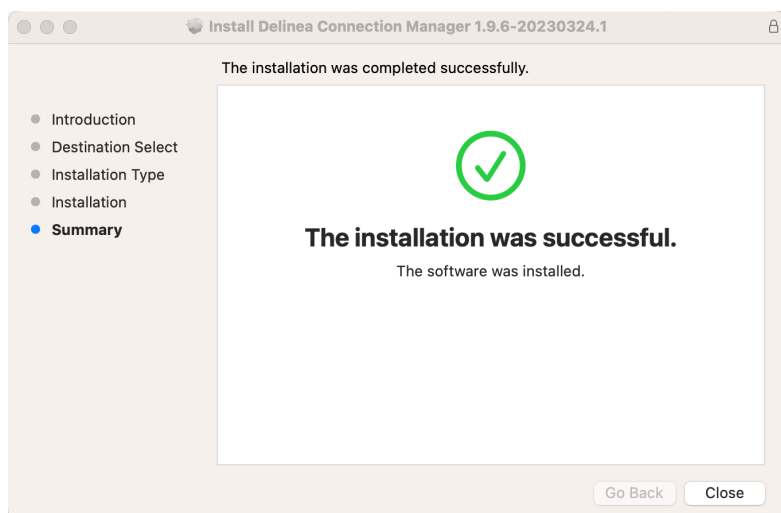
Install Delinea Connection Manager 1.9.6-20230324.1

The installation was completed successfully.

Introduction
Destination Select
Installation Type
Installation
Summary

The installation was successful.

The software was installed.

Go Back
Close